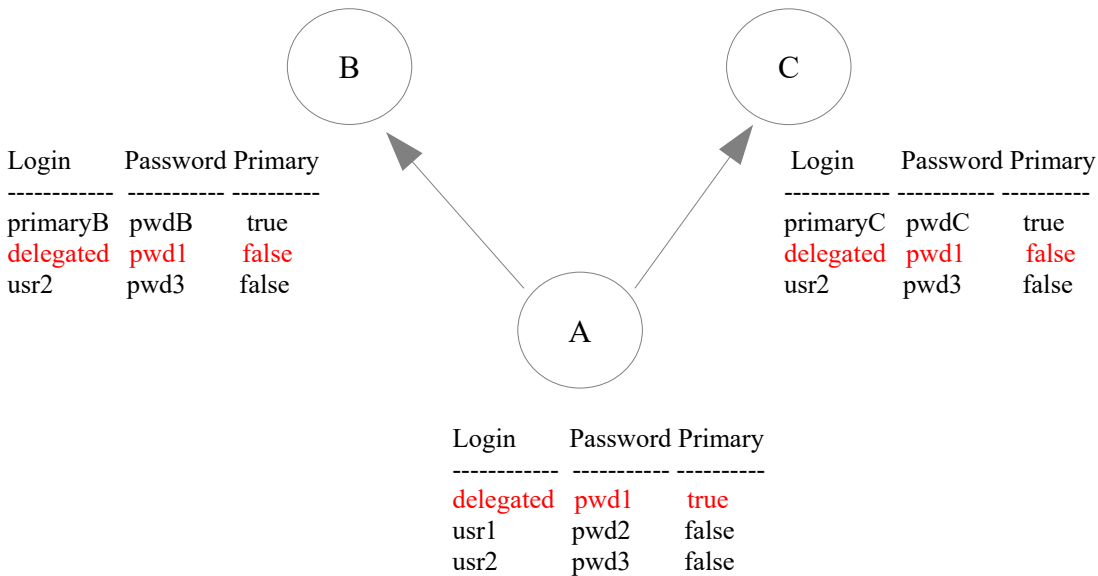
B

C

| Login | Password | Primary |
|---|---|---|
| primaryB | pwdB | true |
| delegated | pwd1 | false |
| usr2 | pwd3 | false |

| Login | Password | Primary |
|---|---|---|
| primaryC | pwdC | true |
| delegated | pwd1 | false |
| usr2 | pwd3 | false |

A

| Login | Password | Primary |
|---|---|---|
| delegated | pwd1 | true |
| usr1 | pwd2 | false |
| usr2 | pwd3 | false |